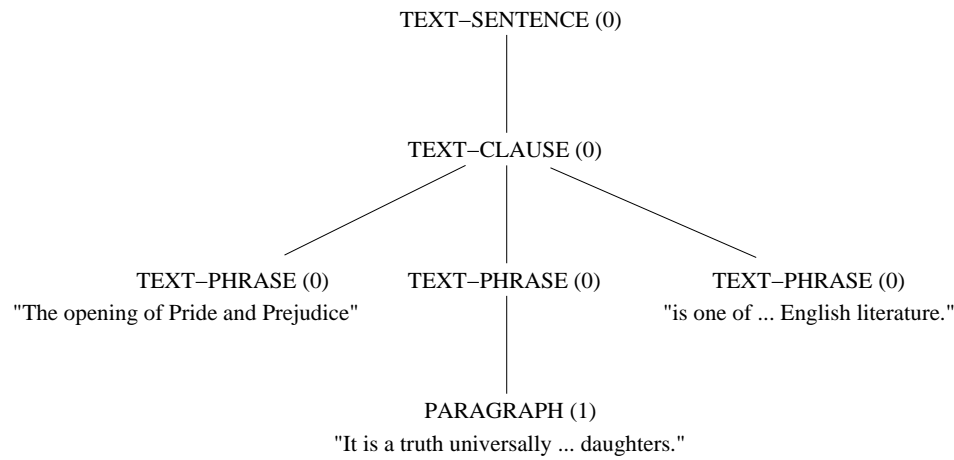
TEXT–SENTENCE (0)

TEXT–CLAUSE (0)

TEXT–PHRASE (0)
"The opening of Pride and Prejudice"

TEXT–PHRASE (0)

TEXT–PHRASE (0)
"is one of ... English literature."

PARAGRAPH (1)
"It is a truth universally ... daughters."